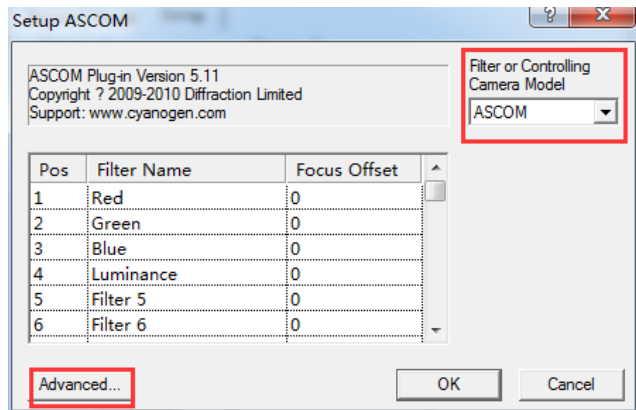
Setup ASCOM

?

ASCOM Plug-in Version 5.11
Copyright ? 2009-2010 Diffraction Limited
Support: www.cyanogen.com

Filter or Controlling Camera Model

ASCOM

| Pos | Filter Name | Focus Offset |
|---|---|---|
| 1 | Red | 0 |
| 2 | Green | 0 |
| 3 | Blue | 0 |
| 4 | Luminance | 0 |
| 5 | Filter 5 | 0 |
| 6 | Filter 6 | 0 |

Advanced...

OK

Cancel